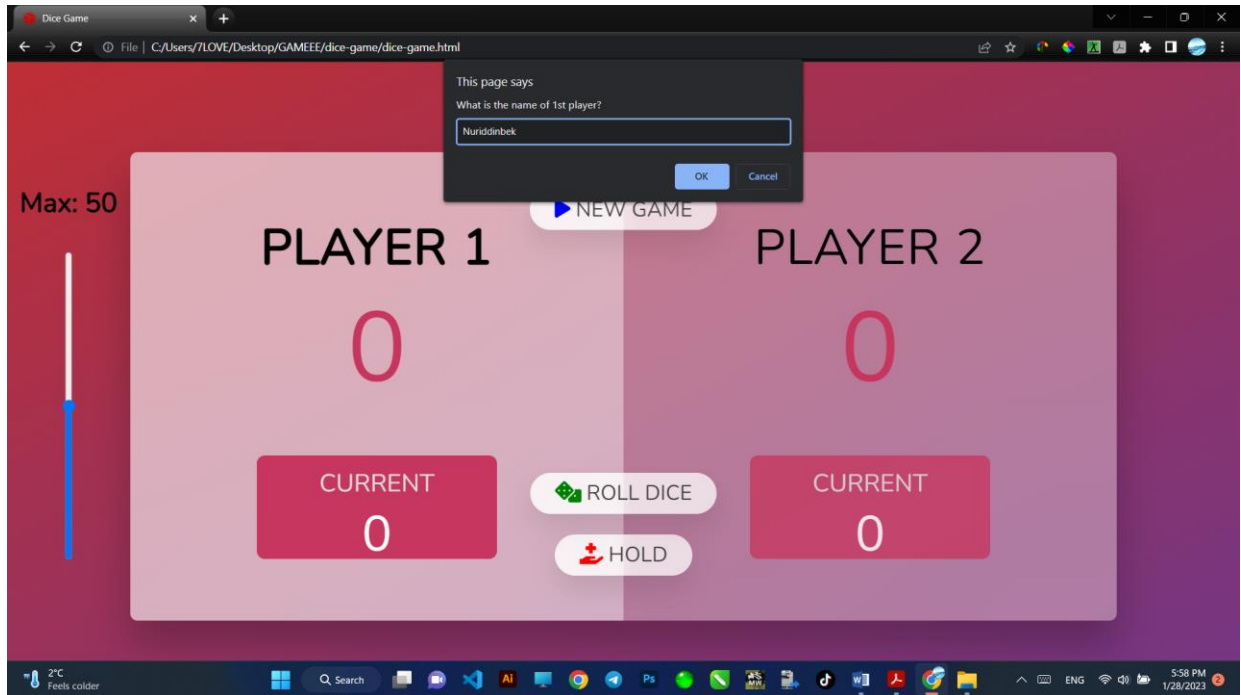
Dice Game

File | C:/Users/7LOVE/Desktop/GAMEEE/dice-game/dice-game.html

This page says

What is the name of 1st player?

Nuriddinbek

OK

Cancel

Max: 50

NEW GAME

PLAYER 1

0

PLAYER 2

0

CURRENT

0

ROLL DICE

HOLD

CURRENT

0

2°C
Feels colder

Search

ENG

5:58 PM
1/28/2023

2